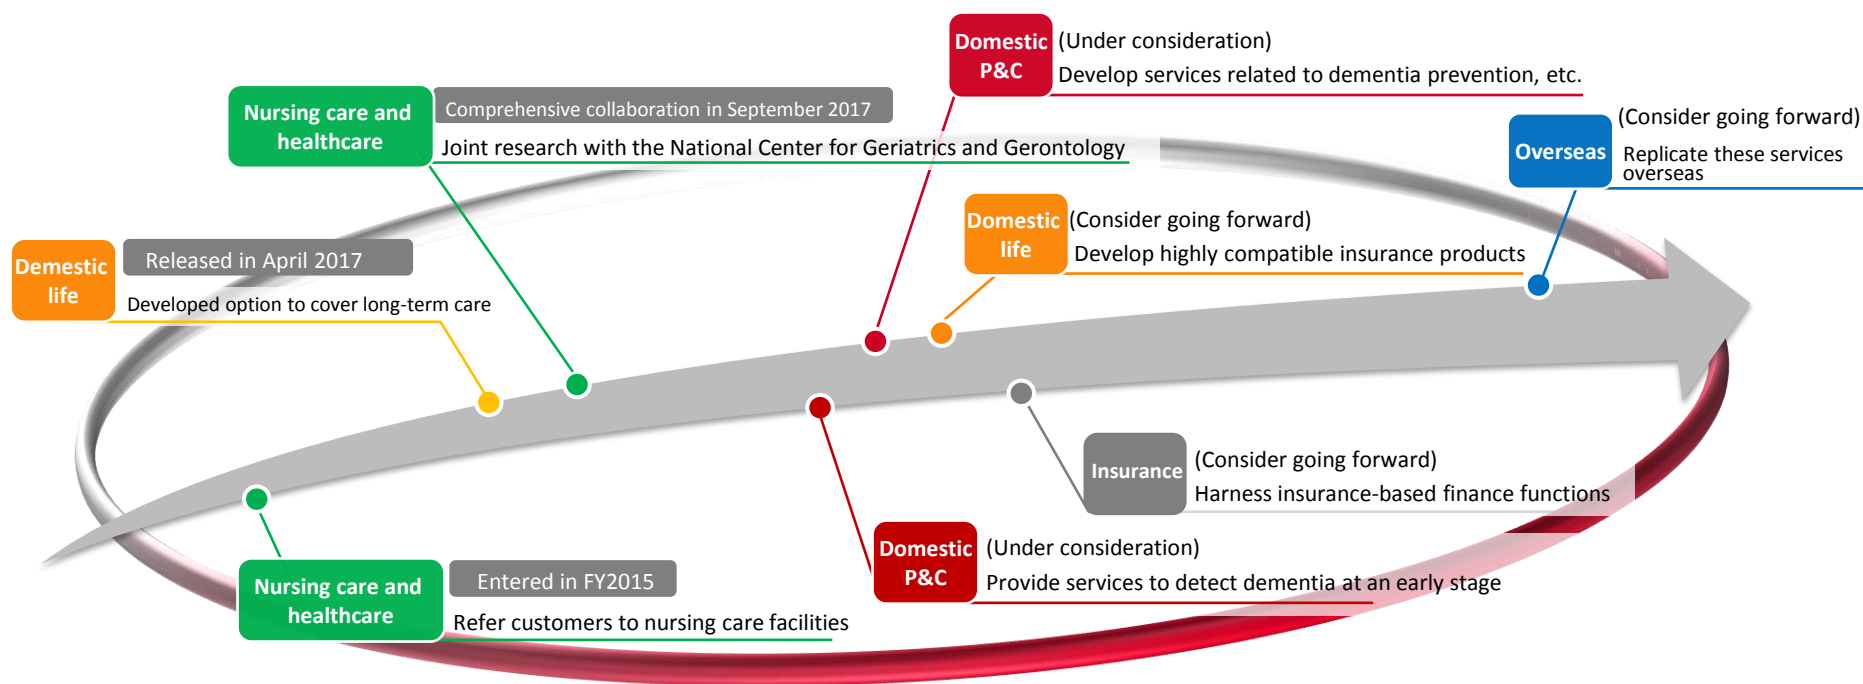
Domestic P&C (Under consideration)
Develop services related to dementia prevention, etc.

Nursing care and healthcare
Comprehensive collaboration in September 2017
Joint research with the National Center for Geriatrics and Gerontology

Overseas (Consider going forward)
Replicate these services overseas

Domestic life (Consider going forward)
Develop highly compatible insurance products

Demestic life
Released in April 2017
Developed option to cover long-term care

Insurance (Consider going forward)
Harness insurance-based finance functions

Domestic P&C (Under consideration)
Provide services to detect dementia at an early stage

Nursing care and healthcare
Entered in FY2015
Refer customers to nursing care facilities